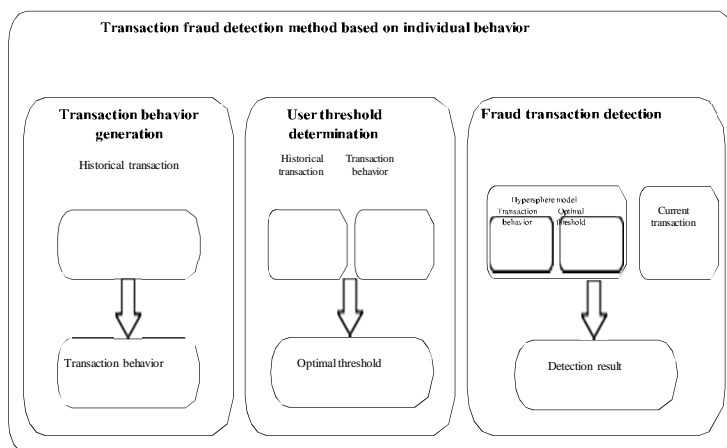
Transaction fraud detection method based on individual behavior

Transaction behavior generation

Historical transaction

Transaction behavior

User threshold determination

Historical transaction

Transaction behavior

Optimal threshold

Fraud transaction detection

Hypersphere model

Transaction behavior

Optimal threshold

Current transaction

Detection result